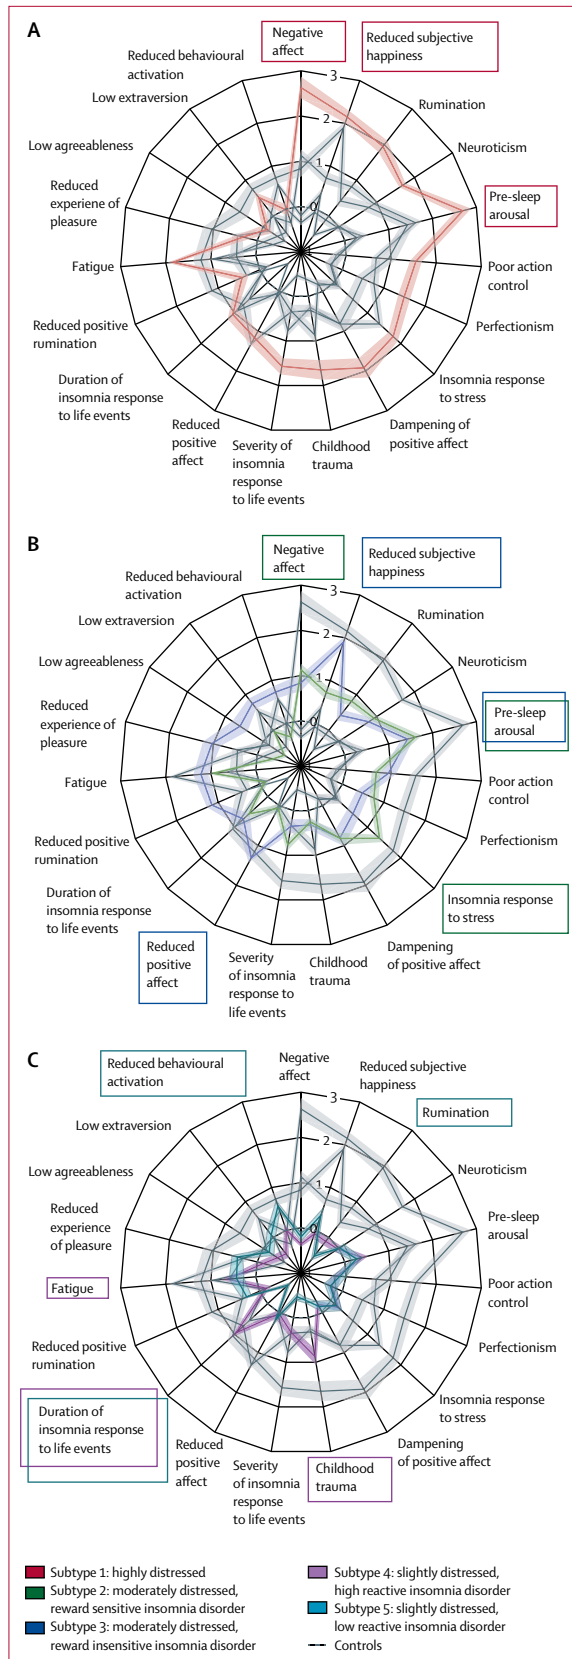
A

Negative affect

Reduced subjective happiness

Rumination

Neuroticism

Pre-sleep arousal

Poor action control

Perfectionism

Insomnia response to stress

Dampening of positive affect

Childhood trauma

Severity of insomnia response to life events

Reduced positive affect

Duration of insomnia response to life events

Reduced positive rumination

Fatigue

Reduced experience of pleasure

Low agreeableness

Low extraversion

Reduced behavioural activation

3
2
1
0

B

Negative affect

Reduced subjective happiness

Rumination

Neuroticism

Pre-sleep arousal

Poor action control

Perfectionism

Insomnia response to stress

Dampening of positive affect

Childhood trauma

Severity of insomnia response to life events

Reduced positive affect

Duration of insomnia response to life events

Reduced positive rumination

Fatigue

Reduced experience of pleasure

Low agreeableness

Low extraversion

Reduced behavioural activation

3
2
1
0

C

Negative affect

Reduced subjective happiness

Rumination

Neuroticism

Pre-sleep arousal

Poor action control

Perfectionism

Insomnia response to stress

Dampening of positive affect

Childhood trauma

Severity of insomnia response to life events

Reduced positive affect

Duration of insomnia response to life events

Reduced positive rumination

Fatigue

Reduced experience of pleasure

Low agreeableness

Low extraversion

Reduced behavioural activation

3
2
1
0

Subtype 1: highly distressed
Subtype 2: moderately distressed, reward sensitive insomnia disorder
Subtype 3: moderately distressed, reward insensitive insomnia disorder
Subtype 4: slightly distressed, high reactive insomnia disorder
Subtype 5: slightly distressed, low reactive insomnia disorder
Controls